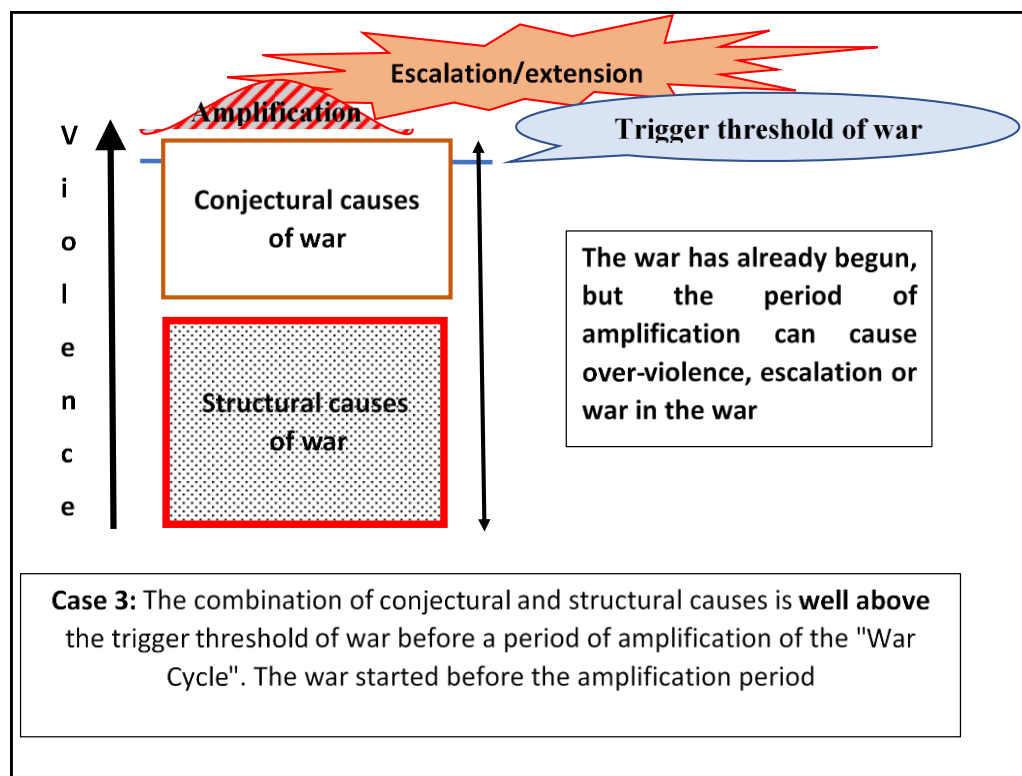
Escalation/extension

Amplification

Trigger threshold of war

V
i
o
l
e
n
c
e

Conjectural causes of war

Structural causes of war

The war has already begun, but the period of amplification can cause over-violence, escalation or war in the war

**Case 3:** The combination of conjectural and structural causes is **well above** the trigger threshold of war before a period of amplification of the "War Cycle". The war started before the amplification period